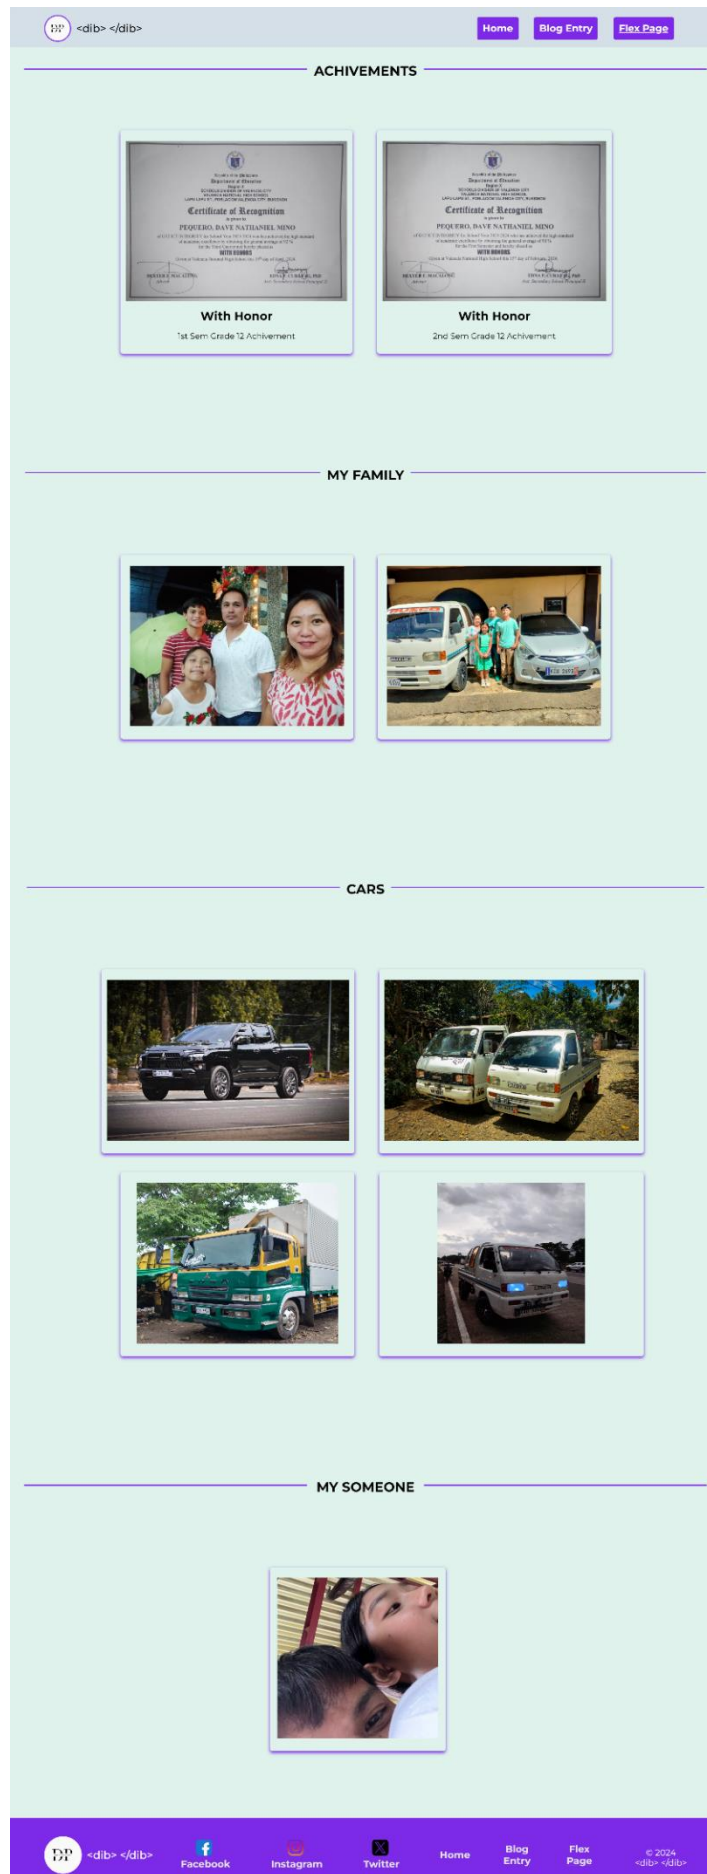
DP <dib> </dib>

Home Blog Entry Flex Page

ACHIVEMENTS

Certificate of Recognition
PEQUERO, DAVE NATHANIEL MINO
WITH HONORS

With Honor
1st Sem Grade 12 Achivement

Certificate of Recognition
PEQUERO, DAVE NATHANIEL MINO
WITH HONORS

With Honor
2nd Sem Grade 12 Achivement

MY FAMILY

CARS

MY SOMEONE

DP <dib> </dib>

Facebook

Instagram

Twitter

Home

Blog Entry

Flex Page

© 2024 <dib> </dib>